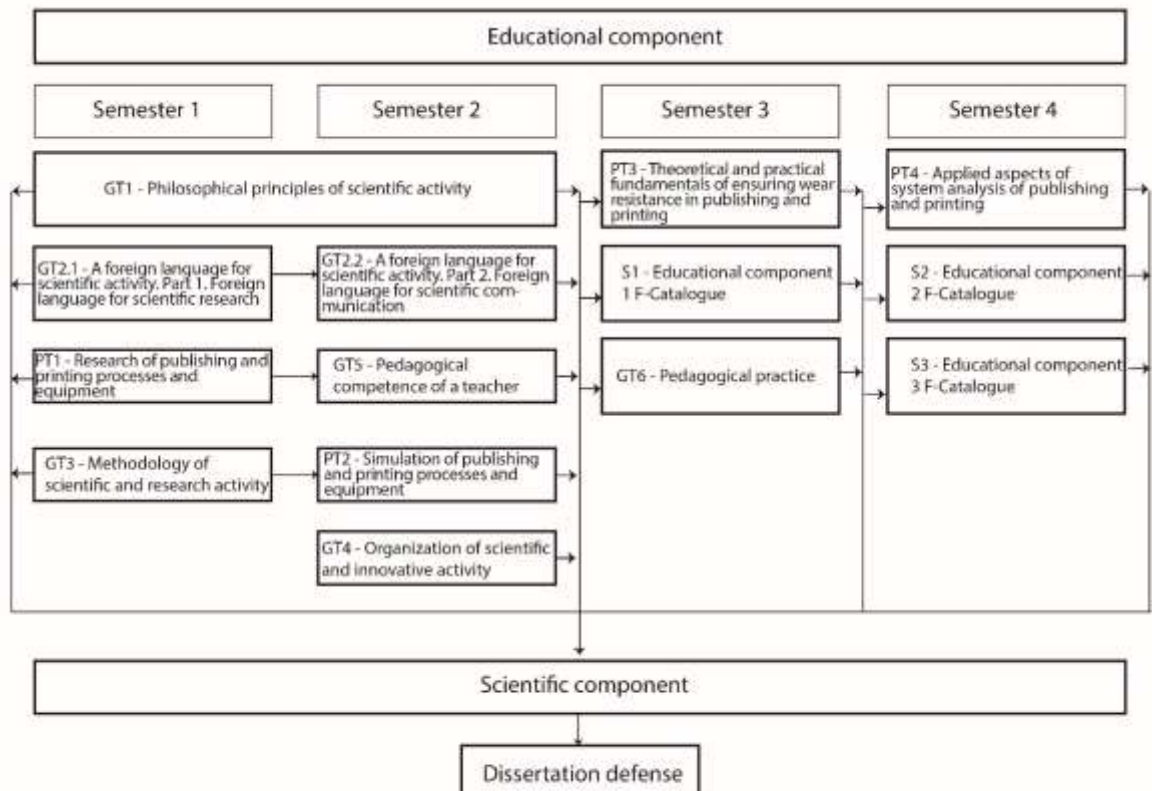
Educational component

Semester 1

Semester 2

Semester 3

Semester 4

GT1 - Philosophical principles of scientific activity

PT3 - Theoretical and practical fundamentals of ensuring wear resistance in publishing and printing

PT4 - Applied aspects of system analysis of publishing and printing

GT2.1 - A foreign language for scientific activity. Part 1. Foreign language for scientific research

GT2.2 - A foreign language for scientific activity. Part 2. Foreign language for scientific communication

S1 - Educational component 1 F-Catalogue

S2 - Educational component 2 F-Catalogue

PT1 - Research of publishing and printing processes and equipment

GT5 - Pedagogical competence of a teacher

GT6 - Pedagogical practice

S3 - Educational component 3 F-Catalogue

GT3 - Methodology of scientific and research activity

PT2 - Simulation of publishing and printing processes and equipment

GT4 - Organization of scientific and innovative activity

Scientific component

Dissertation defense